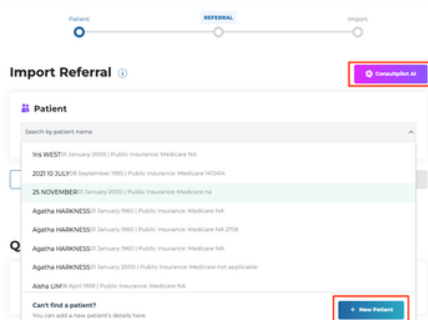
Patient
REFERRAL
Import

Import Referral

ConsultPilot AI

Patient

Search by patient name

Iris WEST 01 January 2000 | Public Insurance: Medicare NA
2021 10 JULY 08 September 1995 | Public Insurance: Medicare 1412414
25 NOVEMBER 01 January 2000 | Public Insurance: Medicare na
Agatha HARKNESS 01 January 1960 | Public Insurance: Medicare NA
Agatha HARKNESS 01 January 1960 | Public Insurance: Medicare NA 2159
Agatha HARKNESS 01 January 1960 | Public Insurance: Medicare NA
Agatha HARKNESS 01 January 1960 | Public Insurance: Medicare not applicable
Aisha LIM 18 April 1959 | Public Insurance: Medicare NA

Can't find a patient?
You can add a new patient's details here

+ New Patient

Q